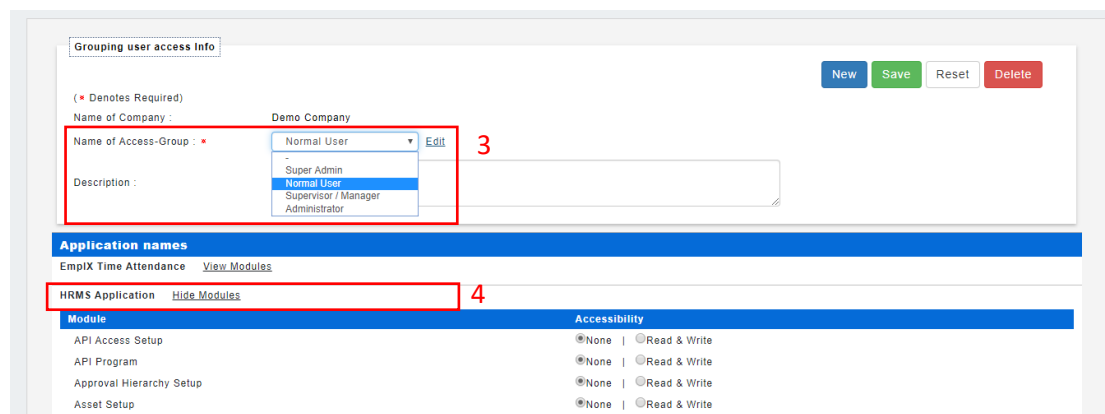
Grouping user access Info

New Save Reset Delete

(* Denotes Required)

Name of Company : Demo Company

Name of Access-Group : * Normal User Edit

-
Super Admin
Normal User
Supervisor / Manager
Administrator

3

Description :

Application names

EmpIX Time Attendance View Modules

HRMS Application Hide Modules

4

| Module | Accessibility |
|---|---|
| API Access Setup | None \| Read & Write |
| API Program | None \| Read & Write |
| Approval Hierarchy Setup | None \| Read & Write |
| Asset Setup | None \| Read & Write |